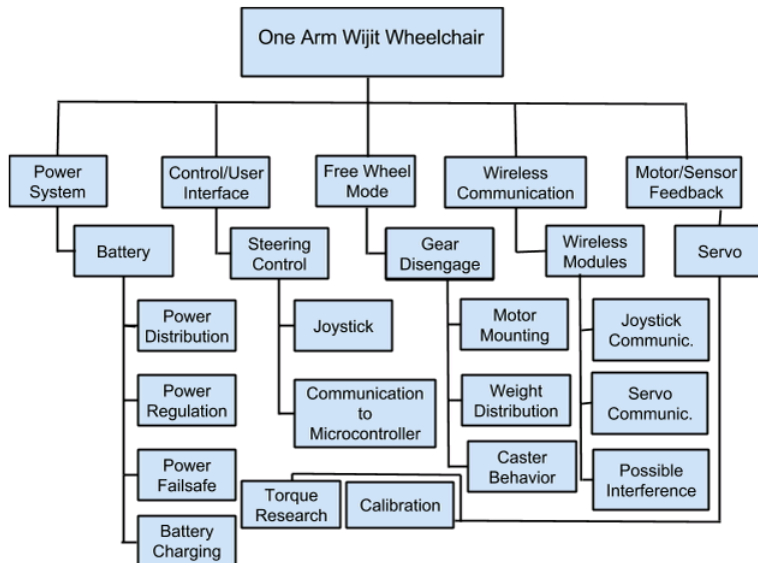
One Arm Wijit Wheelchair

Power System

Battery

Power Distribution

Power Regulation

Power Failsafe

Battery Charging

Control/User Interface

Steering Control

Joystick

Communication to Microcontroller

Free Wheel Mode

Gear Disengage

Motor Mounting

Weight Distribution

Caster Behavior

Wireless Communication

Wireless Modules

Joystick Communic.

Servo Communic.

Possible Interference

Motor/Sensor Feedback

Servo

Torque Research

Calibration